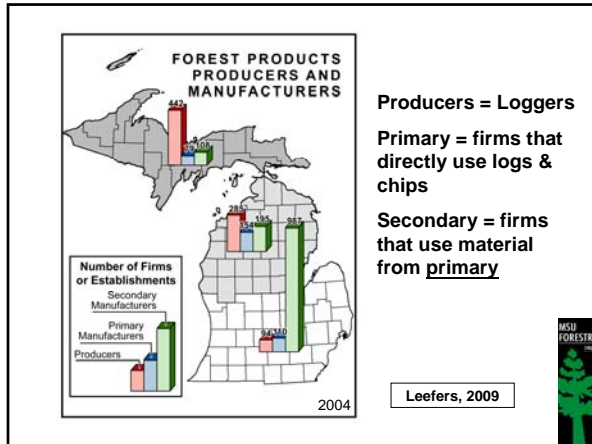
FOREST PRODUCTS PRODUCERS AND MANUFACTURERS

443
70
108
285
354
195
987
94
110

Number of Firms or Establishments
Secondary Manufacturers
Primary Manufacturers
Producers

2004

Producers = Loggers

Primary = firms that directly use logs & chips

Secondary = firms that use material from primary

Leefers, 2009

MSU
FORESTR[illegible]